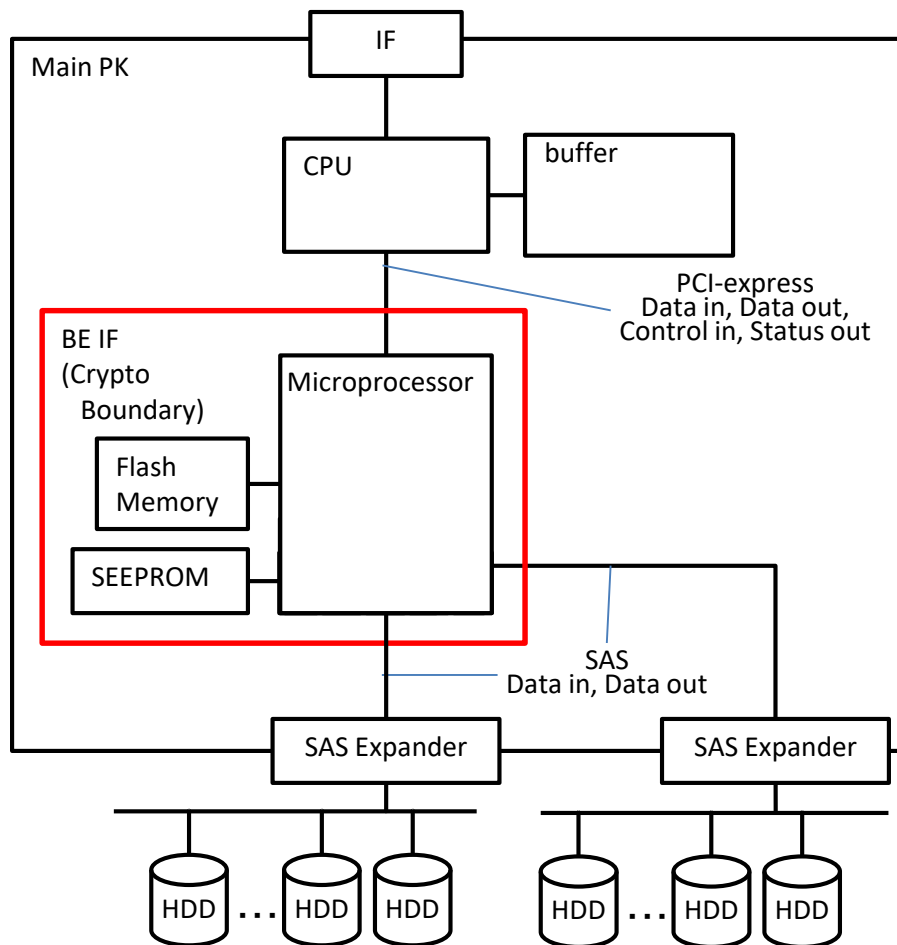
IF

Main PK

CPU

buffer

PCI-express
Data in, Data out,
Control in, Status out

BE IF
(Crypto
Boundary)

Microprocessor

Flash
Memory

SEEPROM

SAS
Data in, Data out

SAS Expander

SAS Expander

HDD … HDD HDD

HDD … HDD HDD